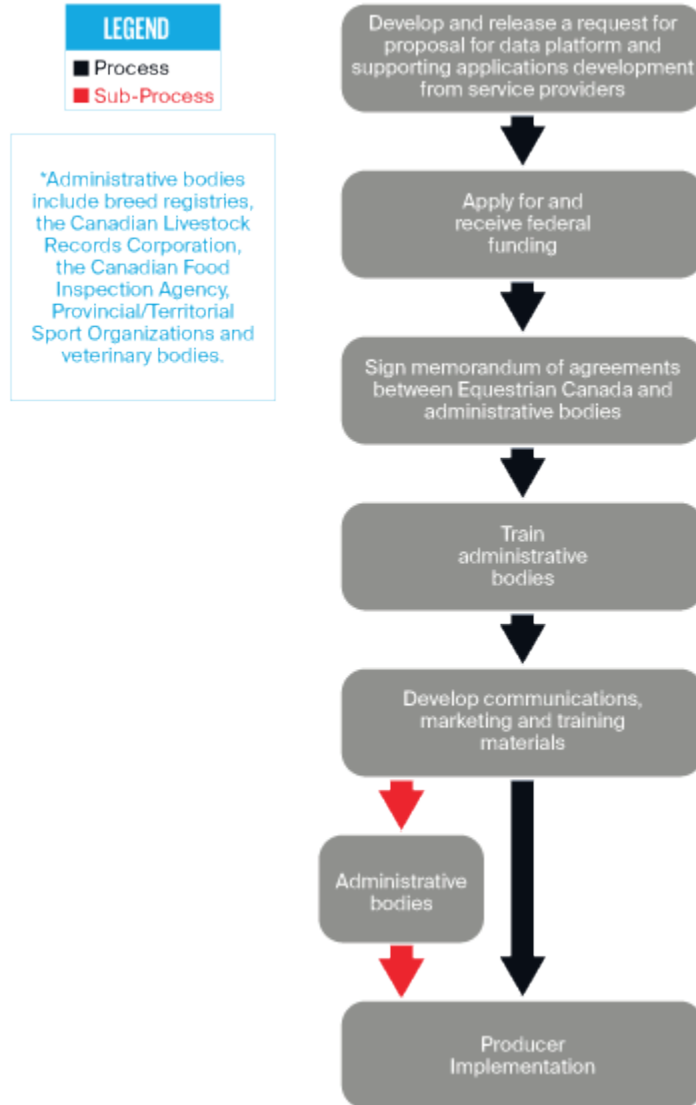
LEGEND
■ Process
■ Sub-Process

*Administrative bodies include breed registries, the Canadian Livestock Records Corporation, the Canadian Food Inspection Agency, Provincial/Territorial Sport Organizations and veterinary bodies.

Develop and release a request for proposal for data platform and supporting applications development from service providers

Apply for and receive federal funding

Sign memorandum of agreements between Equestrian Canada and administrative bodies

Train administrative bodies

Develop communications, marketing and training materials

Administrative bodies

Producer Implementation